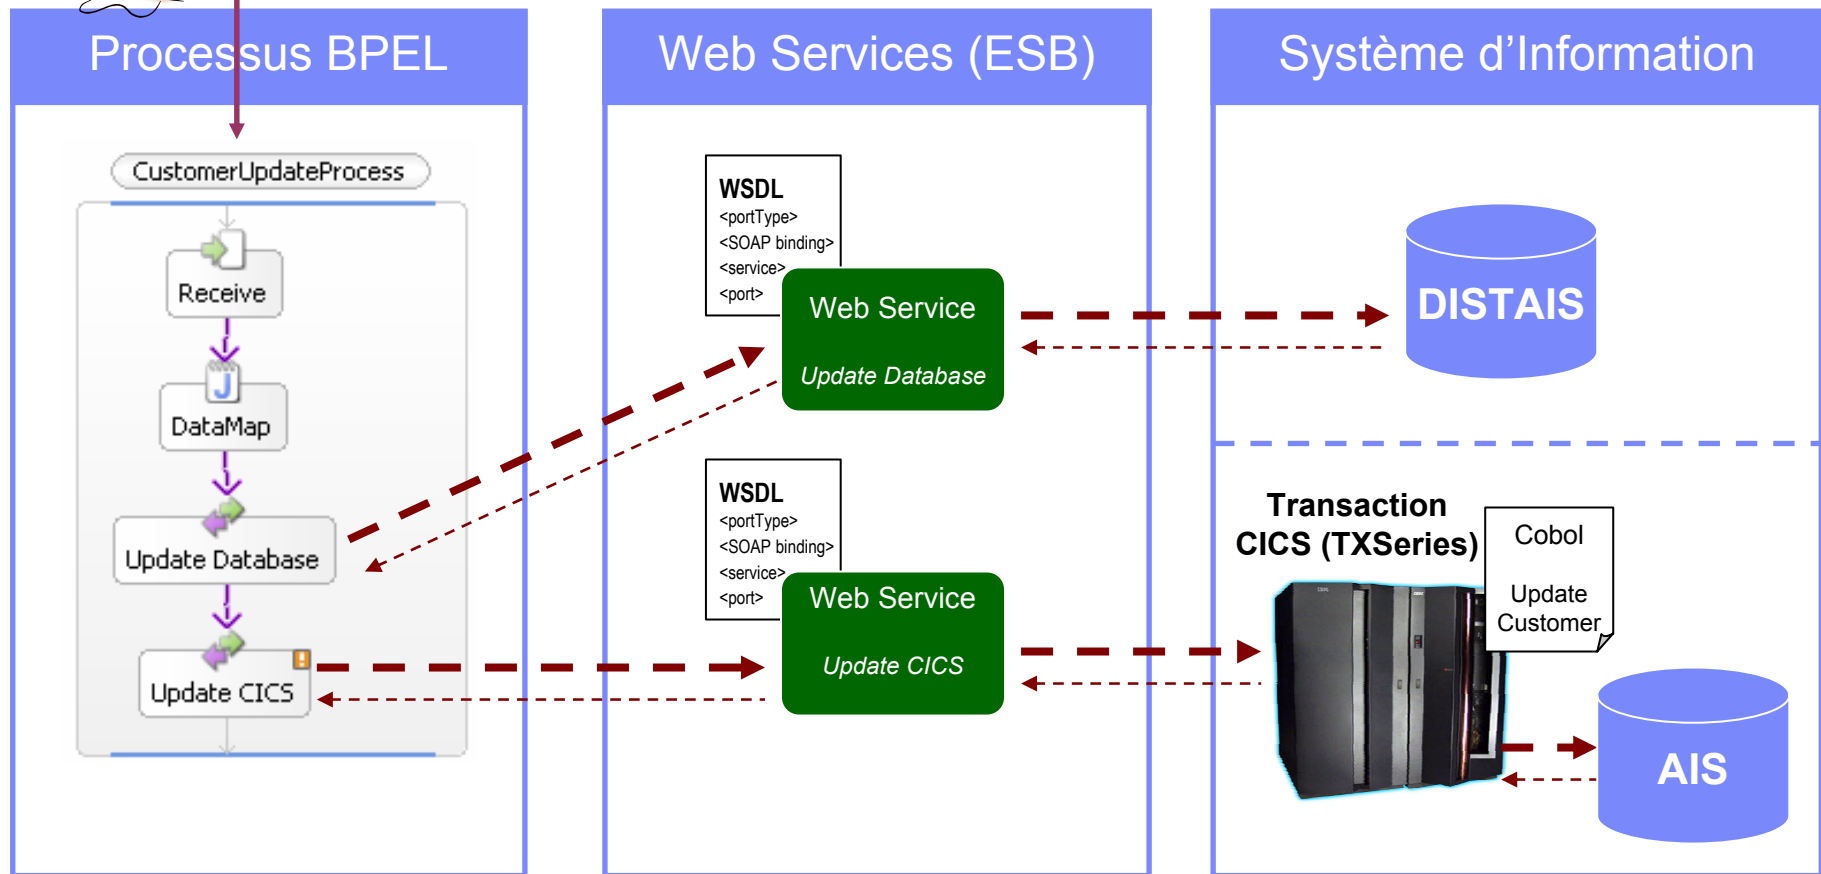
Processus BPEL

Web Services (ESB)

Système d'Information

CustomerUpdateProcess

Receive

DataMap

Update Database

Update CICS

WSDL
<portType>
<SOAP binding>
<service>
<port>

Web Service
Update Database

WSDL
<portType>
<SOAP binding>
<service>
<port>

Web Service
Update CICS

DISTAIS

Transaction CICS (TXSeries)

Cobol
Update Customer

AIS